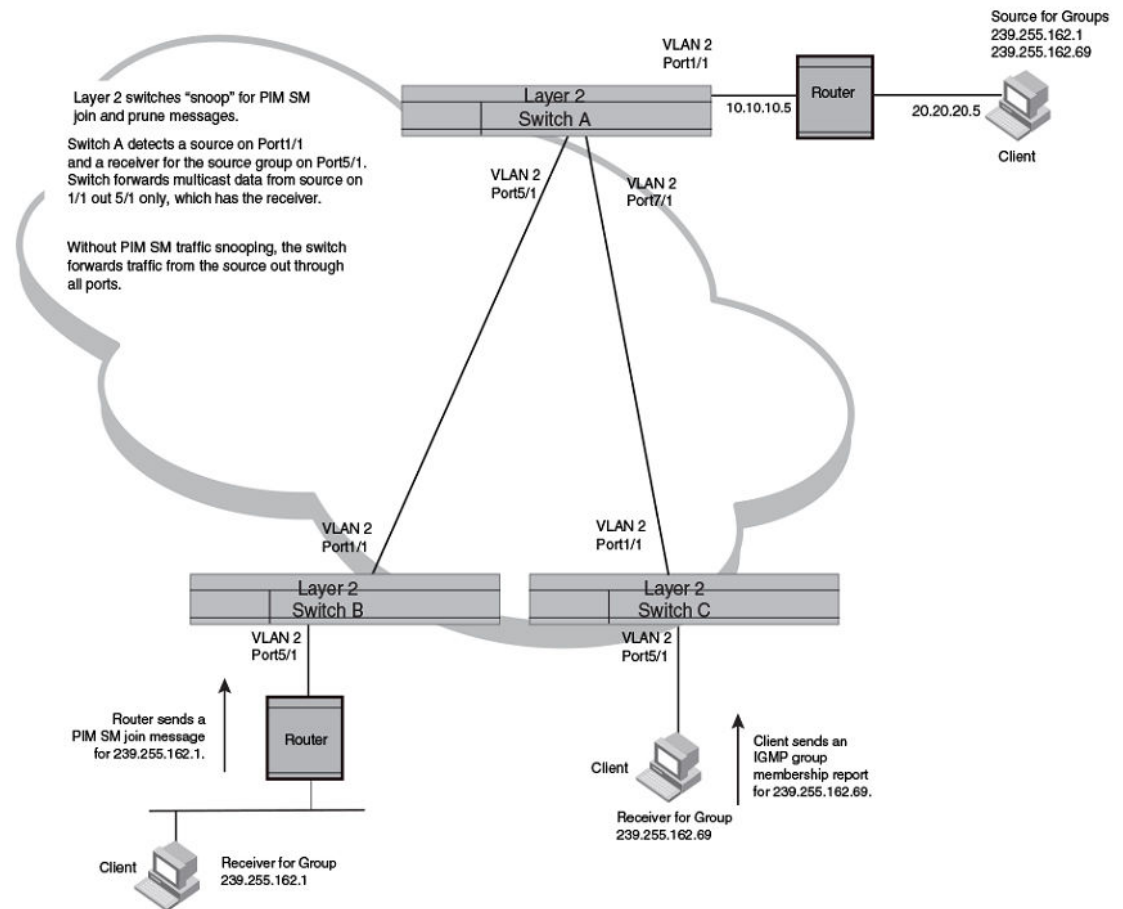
Source for Groups
239.255.162.1
239.255.162.69

VLAN 2
Port1/1

Layer 2 switches "snoop" for PIM SM join and prune messages.

Switch A detects a source on Port1/1 and a receiver for the source group on Port5/1. Switch forwards multicast data from source on 1/1 out 5/1 only, which has the receiver.

Without PIM SM traffic snooping, the switch forwards traffic from the source out through all ports.

Layer 2
Switch A

10.10.10.5

Router

20.20.20.5

Client

VLAN 2
Port5/1

VLAN 2
Port7/1

VLAN 2
Port1/1

VLAN 2
Port1/1

Layer 2
Switch B

Layer 2
Switch C

VLAN 2
Port5/1

VLAN 2
Port5/1

Router sends a PIM SM join message for 239.255.162.1.

Router

Client

Client sends an IGMP group membership report for 239.255.162.69.

Receiver for Group
239.255.162.69

Client

Receiver for Group
239.255.162.1